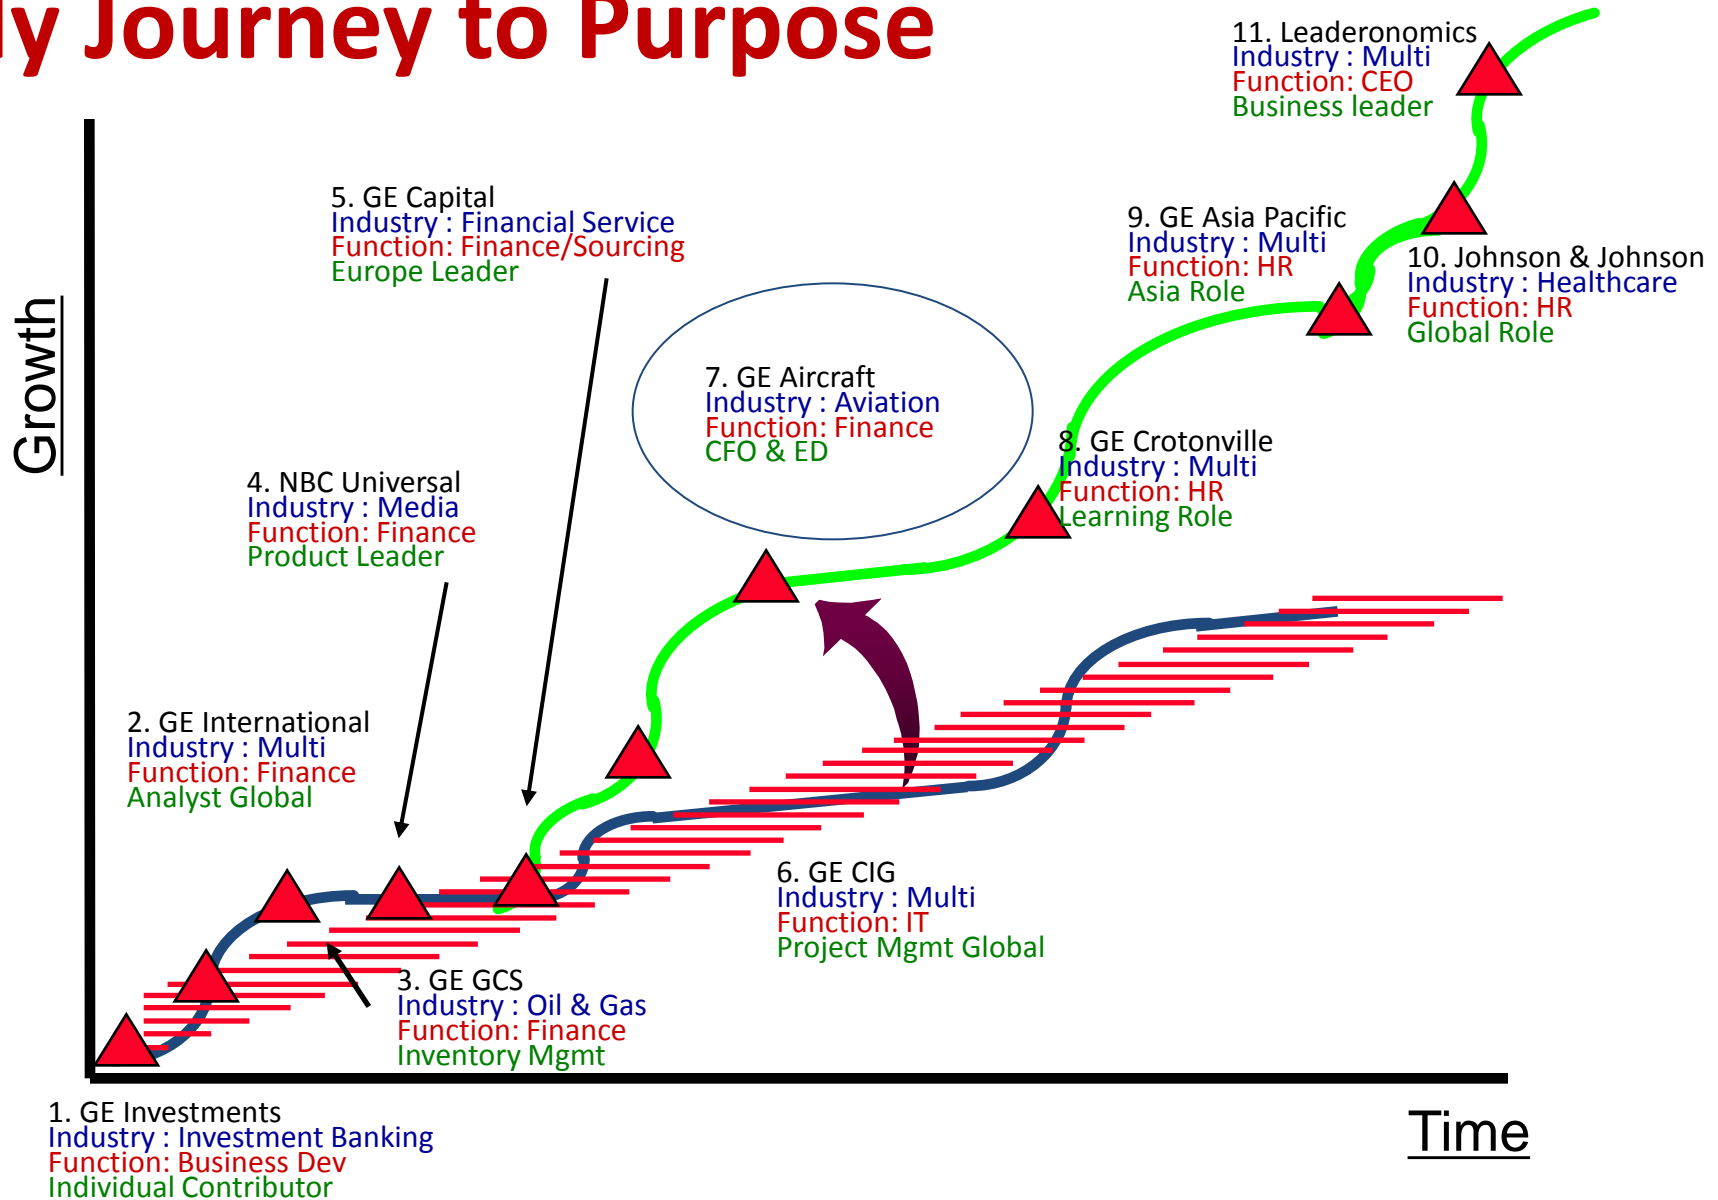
ly Journey to Purpose

11. Leaderonomics
Industry : Multi
Function: CEO
Business leader

5. GE Capital
Industry : Financial Service
Function: Finance/Sourcing
Europe Leader

9. GE Asia Pacific
Industry : Multi
Function: HR
Asia Role

10. Johnson & Johnson
Industry : Healthcare
Function: HR
Global Role

Growth

7. GE Aircraft
Industry : Aviation
Function: Finance
CFO & ED

8. GE Crotonville
Industry : Multi
Function: HR
Learning Role

4. NBC Universal
Industry : Media
Function: Finance
Product Leader

2. GE International
Industry : Multi
Function: Finance
Analyst Global

6. GE CIG
Industry : Multi
Function: IT
Project Mgmt Global

3. GE GCS
Industry : Oil & Gas
Function: Finance
Inventory Mgmt

1. GE Investments
Industry : Investment Banking
Function: Business Dev
Individual Contributor

Time